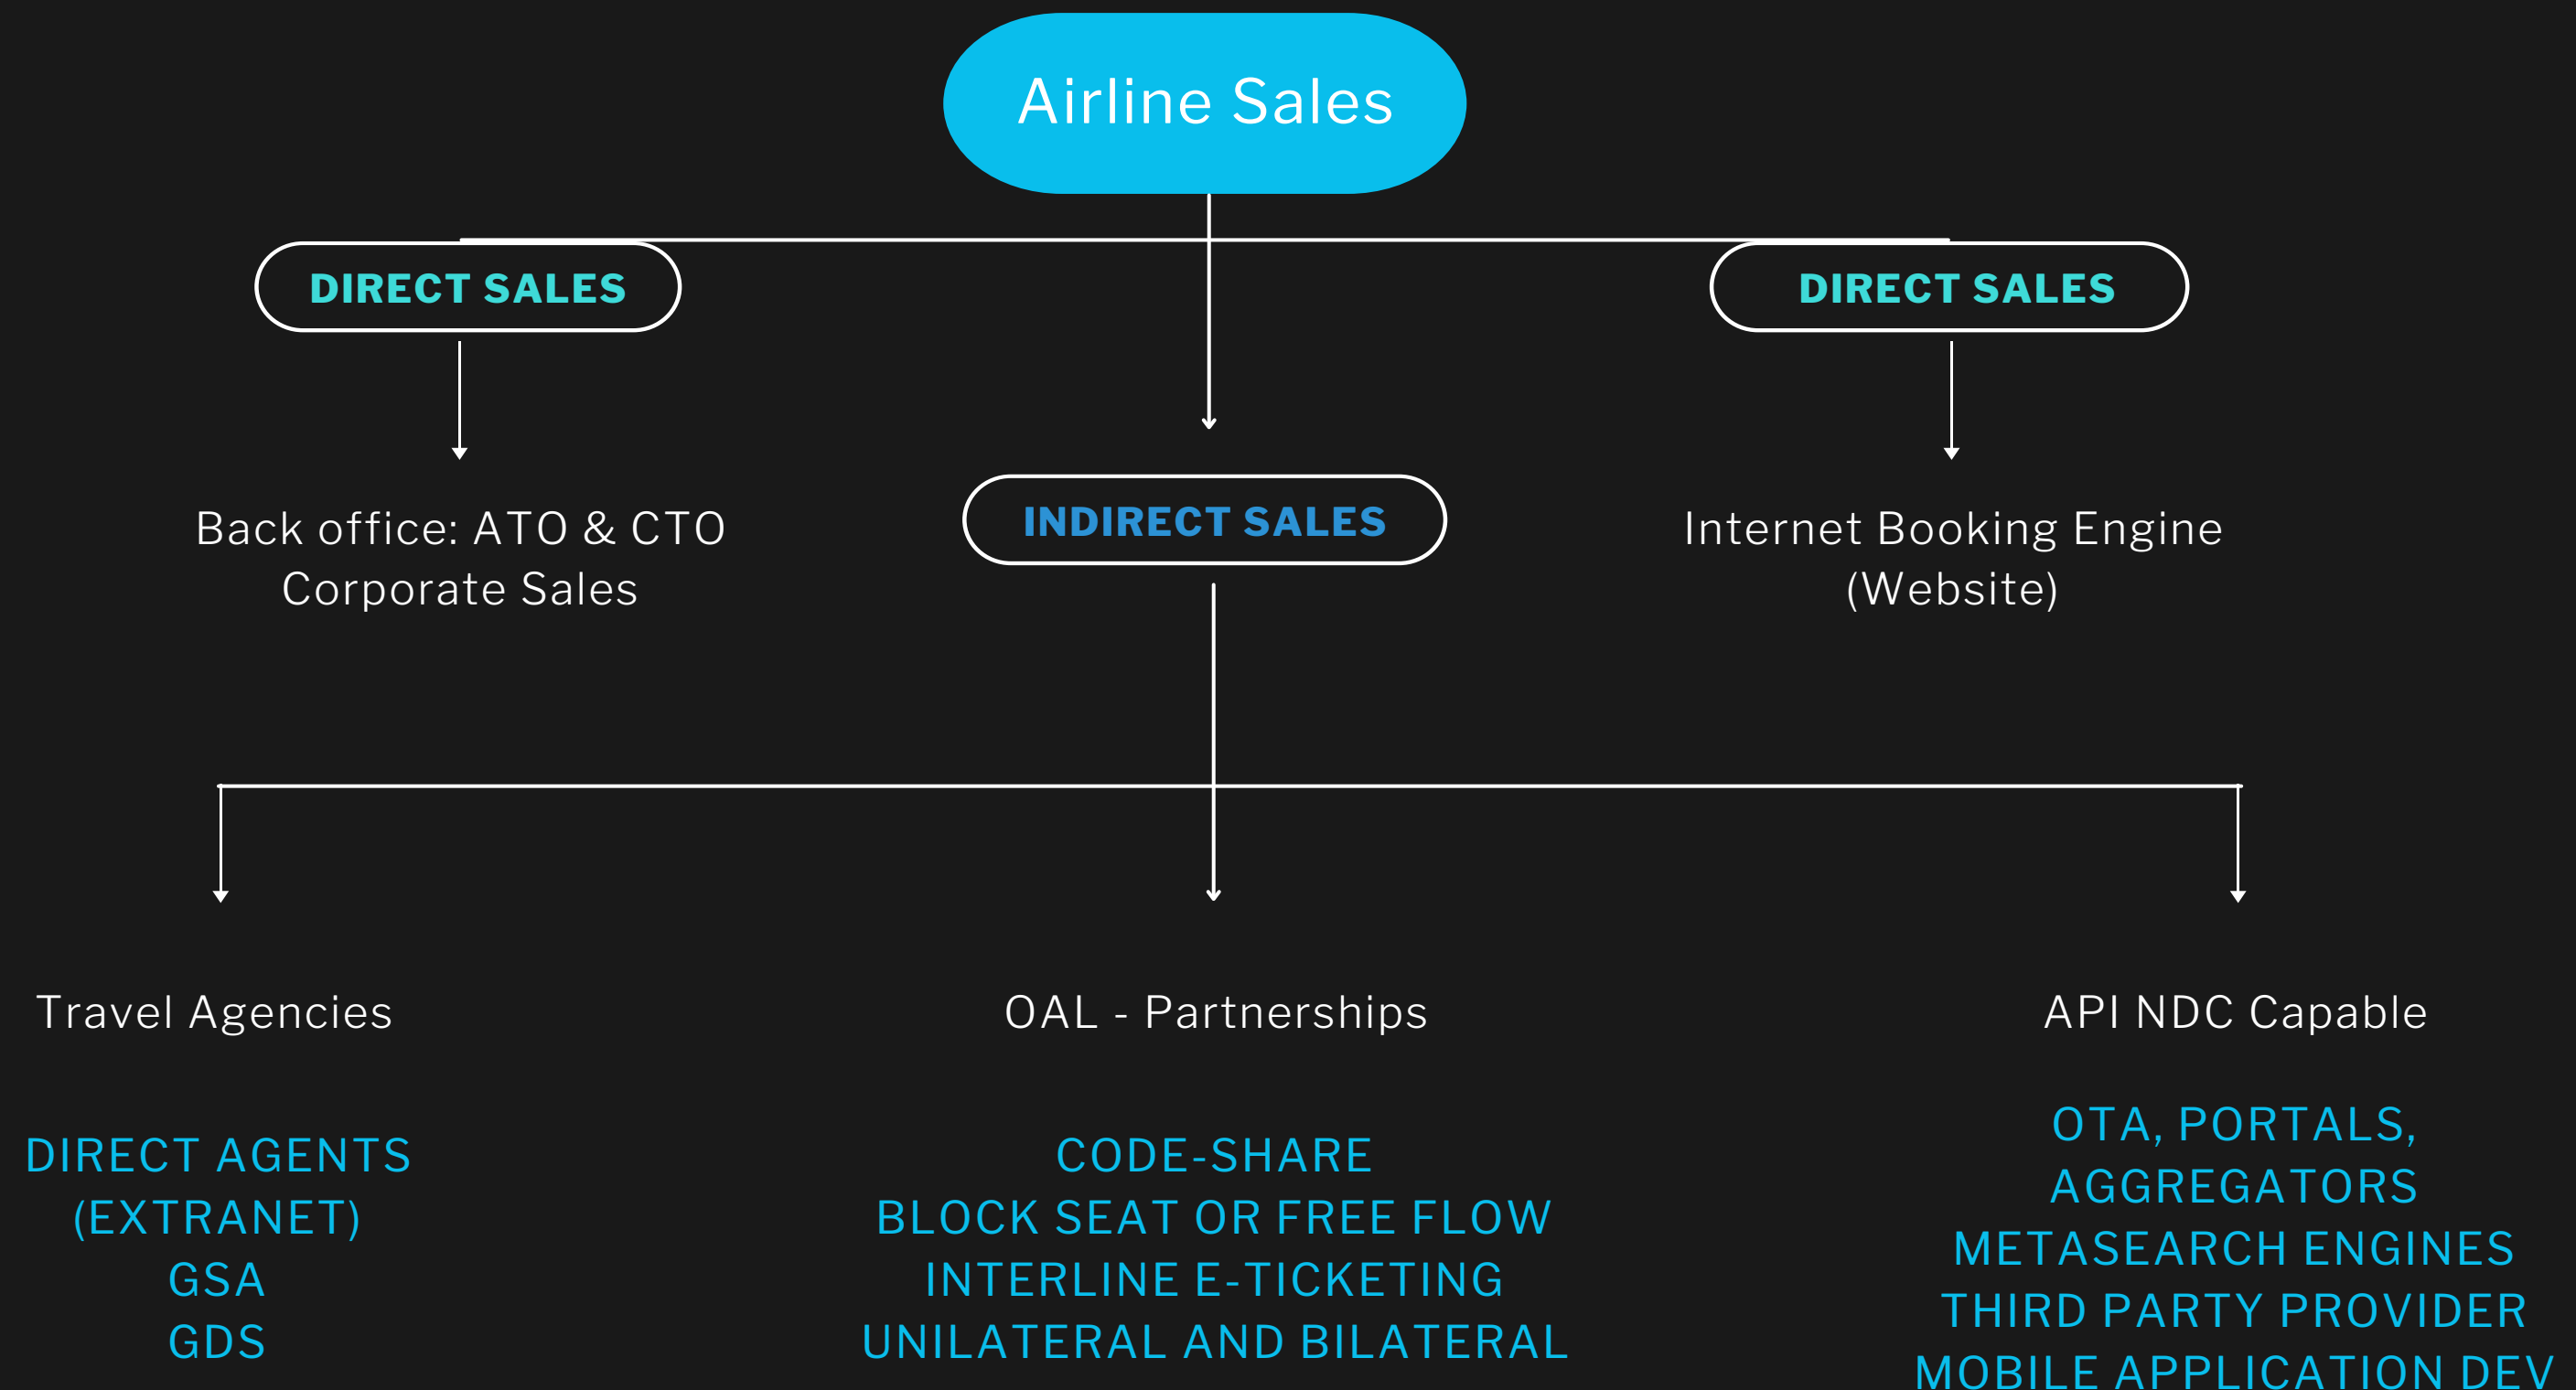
Airline Sales

DIRECT SALES

INDIRECT SALES

DIRECT SALES

Back office: ATO & CTO
Corporate Sales

Internet Booking Engine
(Website)

Travel Agencies

OAL - Partnerships

API NDC Capable

DIRECT AGENTS
(EXTRANET)
GSA
GDS

CODE-SHARE
BLOCK SEAT OR FREE FLOW
INTERLINE E-TICKETING
UNILATERAL AND BILATERAL

OTA, PORTALS,
AGGREGATORS
METASEARCH ENGINES
THIRD PARTY PROVIDER
MOBILE APPLICATION DEV